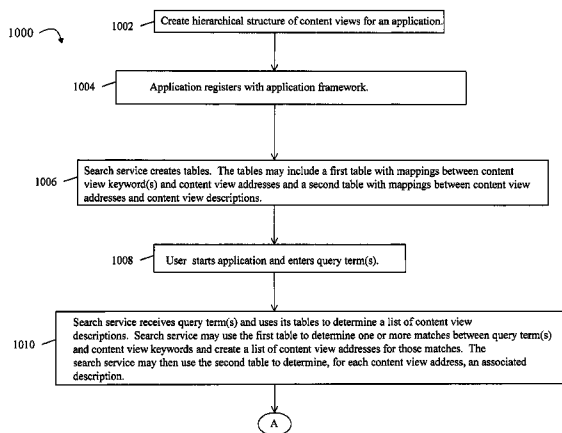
1000

1002 Create hierarchical structure of content views for an application.

1004 Application registers with application framework.

1006 Search service creates tables. The tables may include a first table with mappings between content view keyword(s) and content view addresses and a second table with mappings between content view addresses and content view descriptions.

1008 User starts application and enters query term(s).

1010 Search service receives query term(s) and uses its tables to determine a list of content view descriptions. Search service may use the first table to determine one or more matches between query term(s) and content view keywords and create a list of content view addresses for those matches. The search service may then use the second table to determine, for each content view address, an associated description.

A